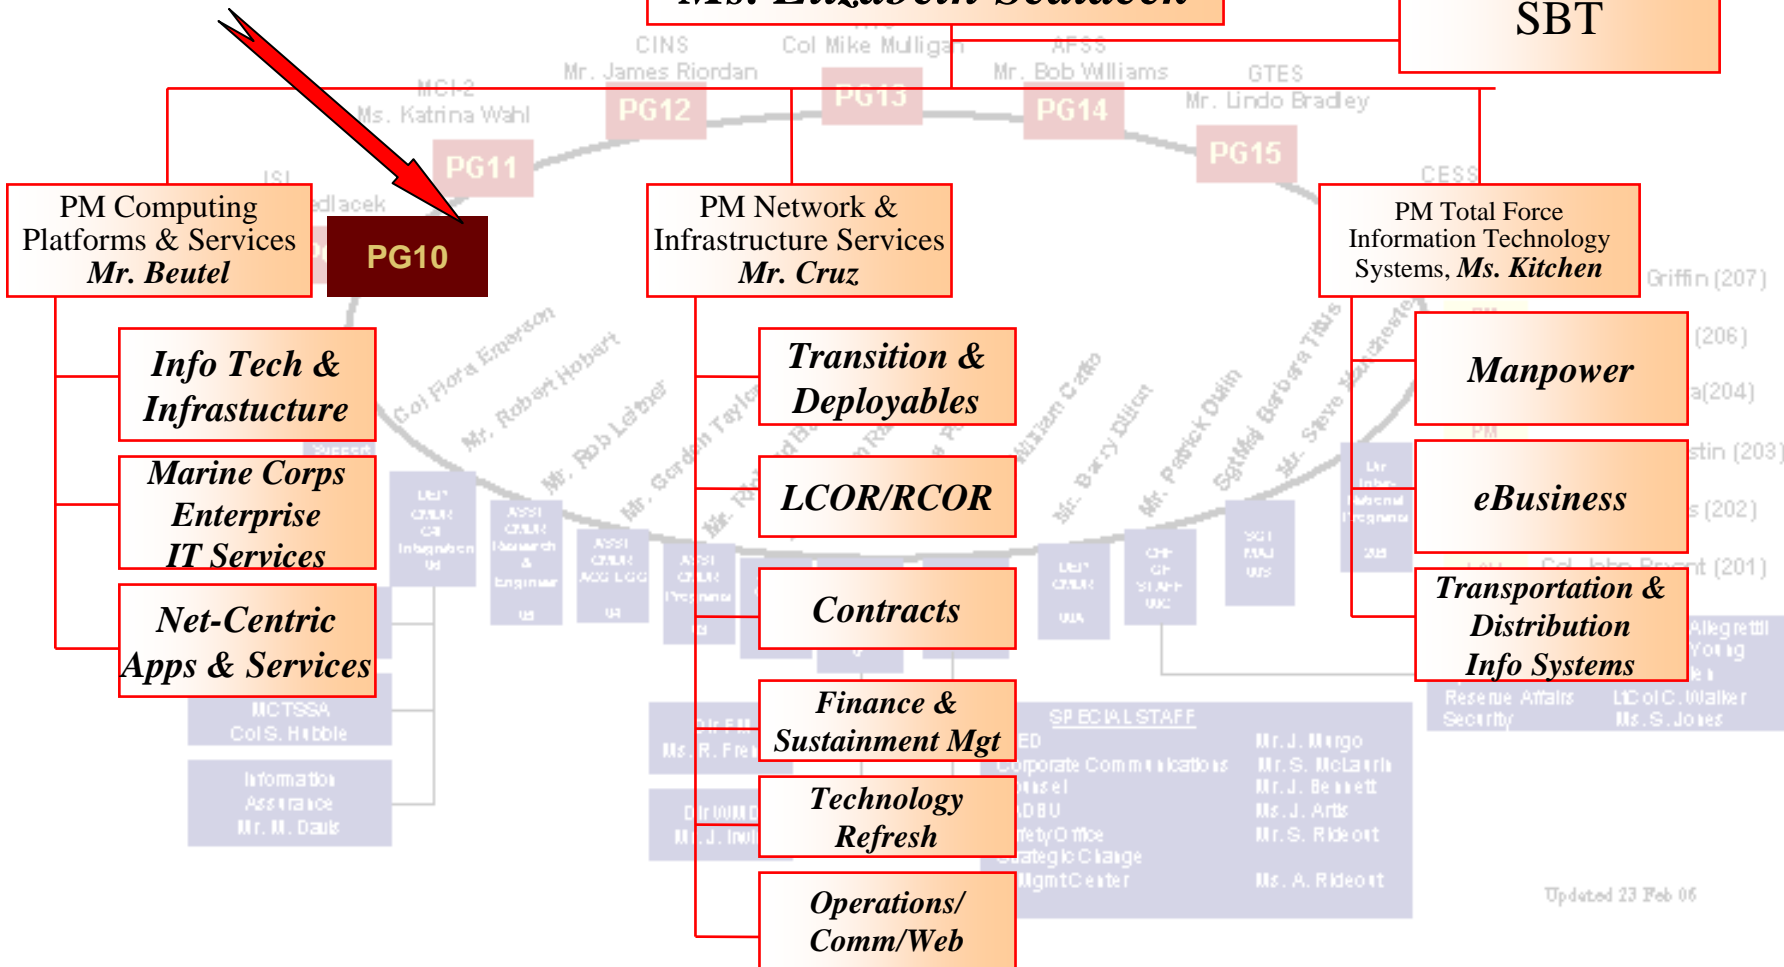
Ms. Elizabeth Scanlon

SBT

CINS
Mr. James Riordan

Col Mike Mulligan

AFSS
Mr. Bob Williams

GTES
Mr. Lindo Bradley

MCI-2
Ms. Katrina Wahl

PG12

PG13

PG14

PG15

PG11

ISI
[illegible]dlacek

CESS

PM Computing Platforms & Services
Mr. Beutel

PG10

PM Network & Infrastructure Services
Mr. Cruz

PM Total Force Information Technology Systems, Ms. Kitchen

Griffin (207)

(206)

(204)

stin (203)

(202)

Col. John Bryant (201)

Info Tech & Infrastucture

Marine Corps Enterprise IT Services

Net-Centric Apps & Services

Transition & Deployables

LCOR/RCOR

Contracts

Finance & Sustainment Mgt

Technology Refresh

Operations/ Comm/Web

Manpower

eBusiness

Transportation & Distribution Info Systems

Col Flora Emerson

Mr. Robert Hobart

Mr. Rob Leitner

Mr. Gordon Taylor

Mr. Barry Dillon

Mr. Patrick Dolan

SgtMaj Barbara Tillis

Mr. Steve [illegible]

MCTSSA
Col S. Hubble

Information Assurance
Mr. M. Davis

SPECIAL STAFF

Corporate Communications

Mr. J. Murgo
Mr. S. McLaurin
Mr. J. Bennett
Ms. J. Artis
Mr. S. Rideout
Ms. A. Rideout

Reserve Affairs
Security

LtCol C. Walker
Ms. S. Jones

Allegretti
Young

Updated 23 Feb 06